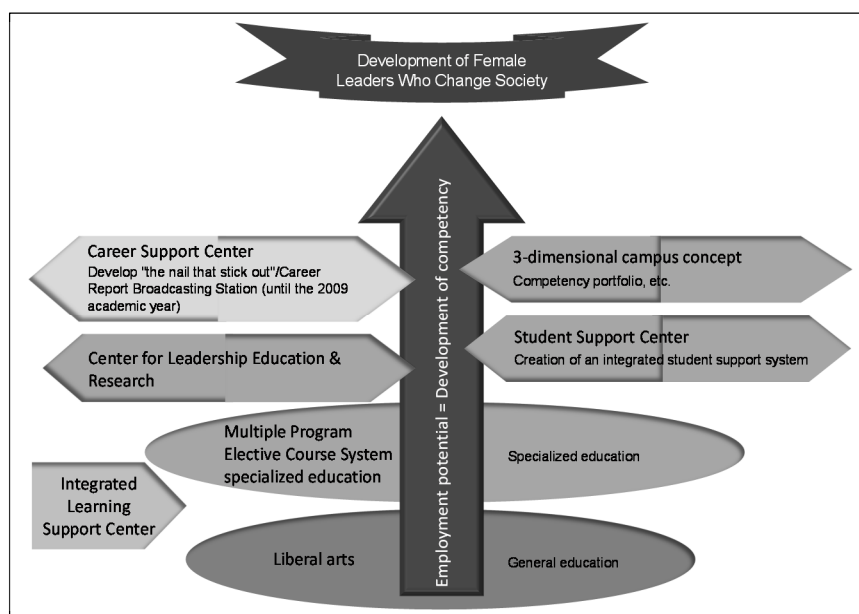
Development of Female Leaders Who Change Society

Employment potential = Development of competency

Career Support Center
Develop "the nail that stick out"/Career Report Broadcasting Station (until the 2009 academic year)

Center for Leadership Education & Research

3-dimensional campus concept
Competency portfolio, etc.

Student Support Center
Creation of an integrated student support system

Multiple Program Elective Course System specialized education

Specialized education

Integrated Learning Support Center

Liberal arts

General education